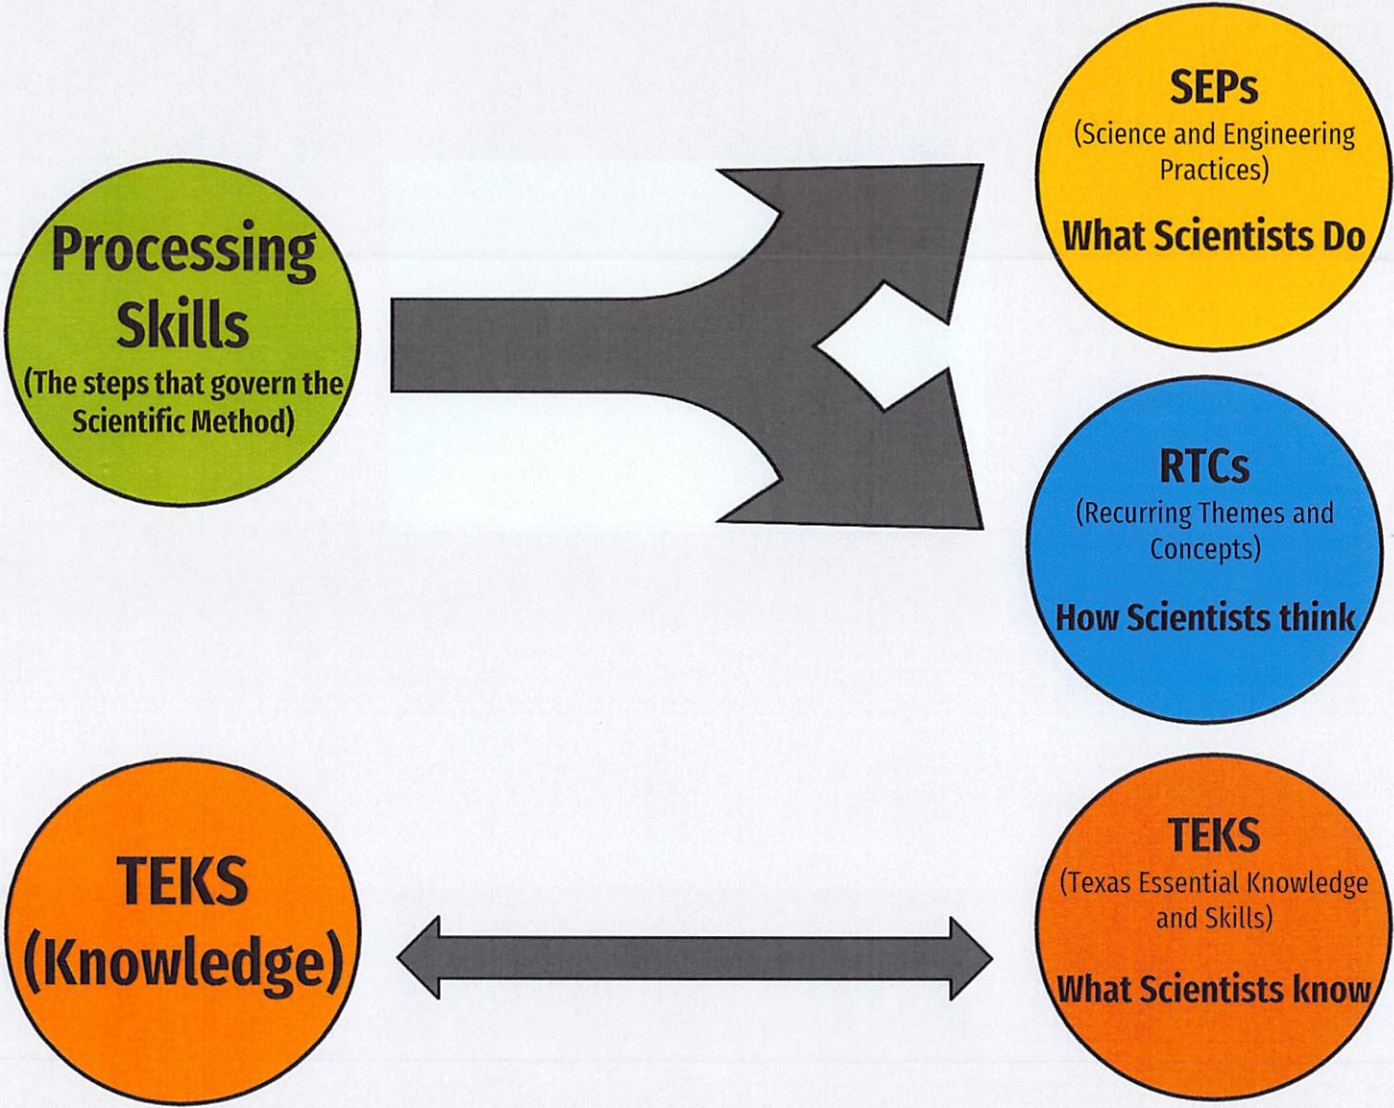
Processing Skills
(The steps that govern the Scientific Method)

SEPs
(Science and Engineering Practices)
What Scientists Do

RTCs
(Recurring Themes and Concepts)
How Scientists think

TEKS
(Knowledge)

TEKS
(Texas Essential Knowledge and Skills)
What Scientists know